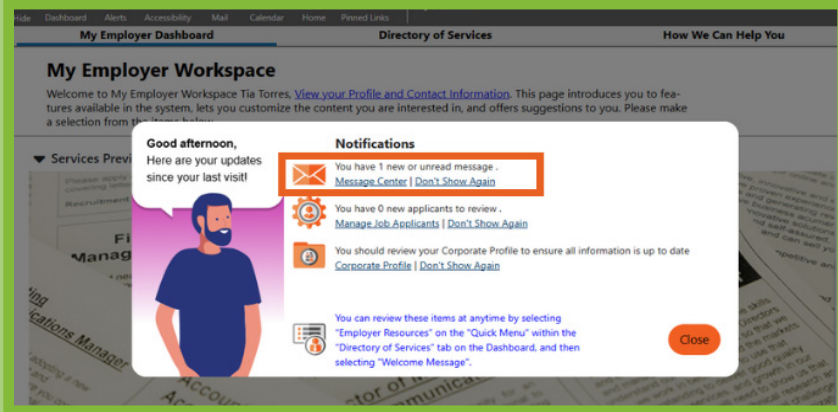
Hide Dashboard Alerts Accessibility Mail Calendar Home Pinned Links

My Employer Dashboard Directory of Services How We Can Help You

My Employer Workspace

Welcome to My Employer Workspace Tia Torres, View your Profile and Contact Information. This page introduces you to features available in the system, lets you customize the content you are interested in, and offers suggestions to you. Please make a selection from the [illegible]

Services Previ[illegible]

Good afternoon,
Here are your updates since your last visit!

Notifications

You have 1 new or unread message .
Message Center | Don't Show Again

You have 0 new applicants to review .
Manage Job Applicants | Don't Show Again

You should review your Corporate Profile to ensure all information is up to date
Corporate Profile | Don't Show Again

You can review these items at anytime by selecting "Employer Resources" on the "Quick Menu" within the "Directory of Services" tab on the Dashboard, and then selecting "Welcome Message".

Close